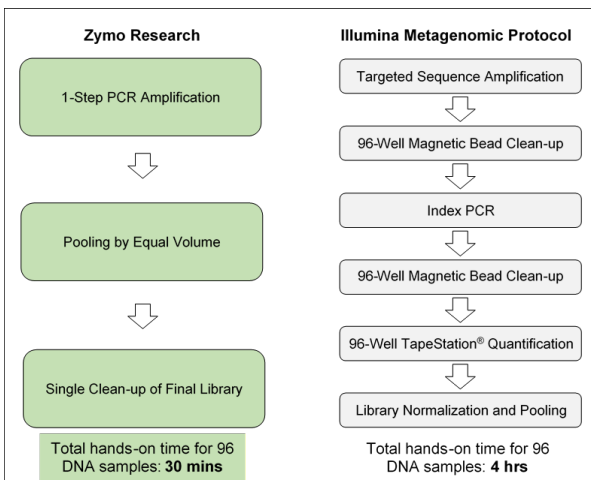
Zymo Research

1-Step PCR Amplification

Pooling by Equal Volume

Single Clean-up of Final Library

Total hands-on time for 96 DNA samples: **30 mins**

Illumina Metagenomic Protocol

Targeted Sequence Amplification

96-Well Magnetic Bead Clean-up

Index PCR

96-Well Magnetic Bead Clean-up

96-Well TapeStation® Quantification

Library Normalization and Pooling

Total hands-on time for 96 DNA samples: **4 hrs**